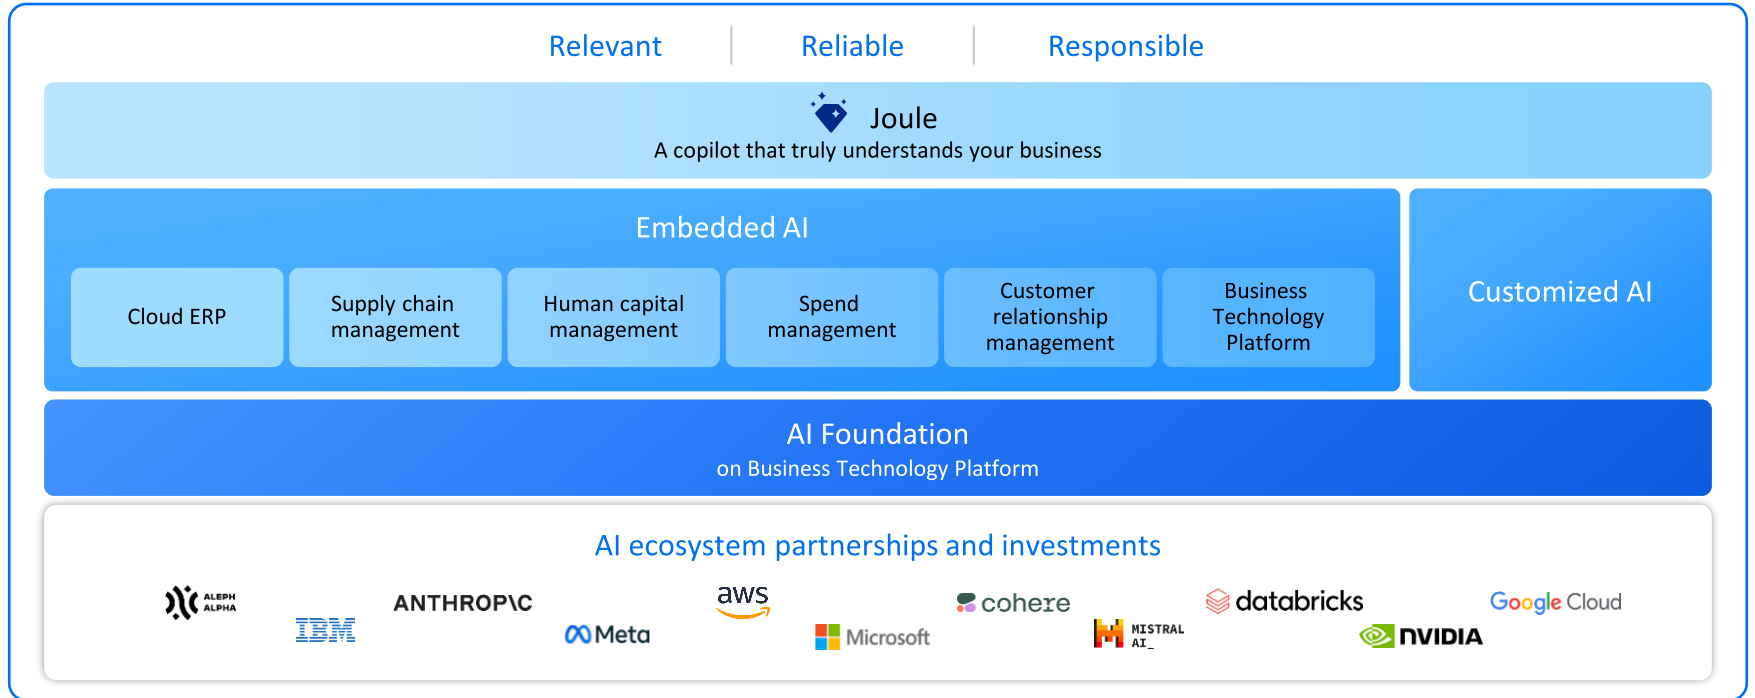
Relevant | Reliable | Responsible

Joule
A copilot that truly understands your business

Embedded AI

Cloud ERP

Supply chain management

Human capital management

Spend management

Customer relationship management

Business Technology Platform

Customized AI

AI Foundation
on Business Technology Platform

AI ecosystem partnerships and investments

ALEPH ALPHA

IBM

ANTHROP\C

Meta

aws

Microsoft

cohere

MISTRAL AI_

databricks

NVIDIA

Google Cloud